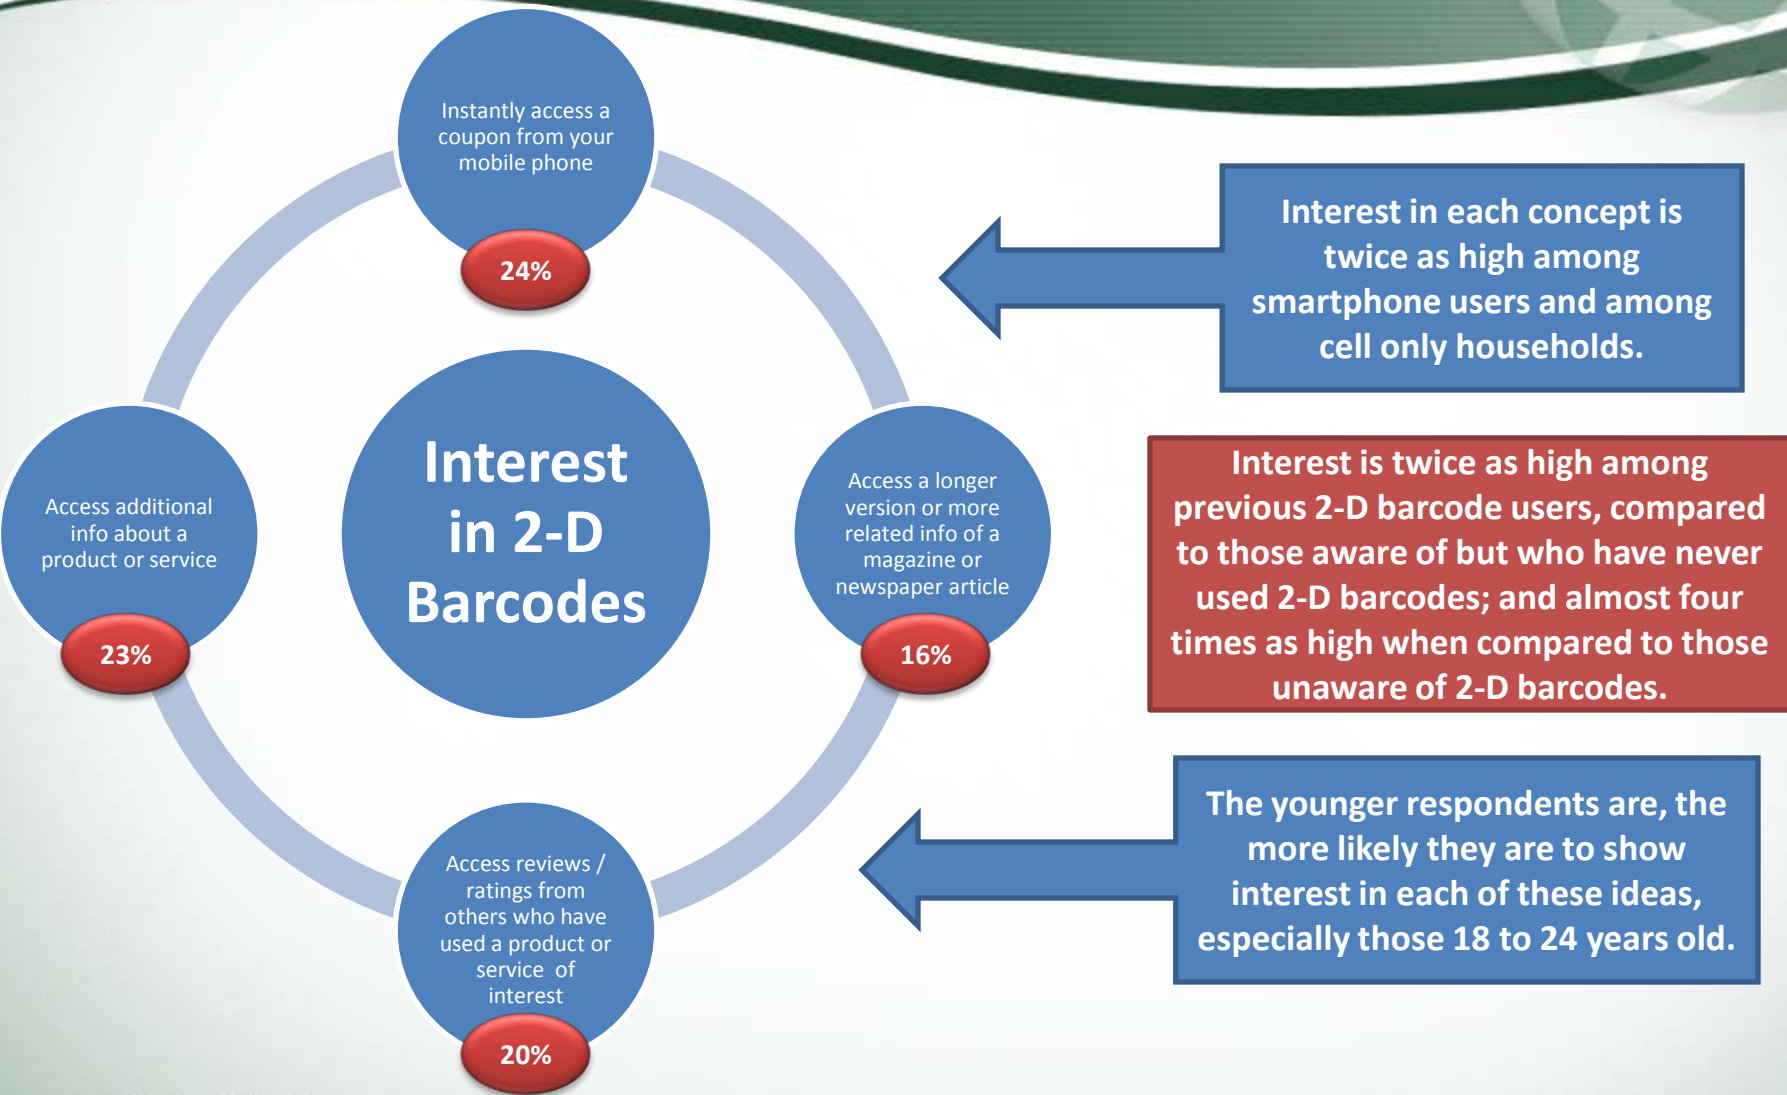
Instantly access a coupon from your mobile phone

24%

Access additional info about a product or service

23%

Interest in 2-D Barcodes

Access a longer version or more related info of a magazine or newspaper article

16%

Access reviews / ratings from others who have used a product or service of interest

20%

Interest in each concept is twice as high among smartphone users and among cell only households.

Interest is twice as high among previous 2-D barcode users, compared to those aware of but who have never used 2-D barcodes; and almost four times as high when compared to those unaware of 2-D barcodes.

The younger respondents are, the more likely they are to show interest in each of these ideas, especially those 18 to 24 years old.